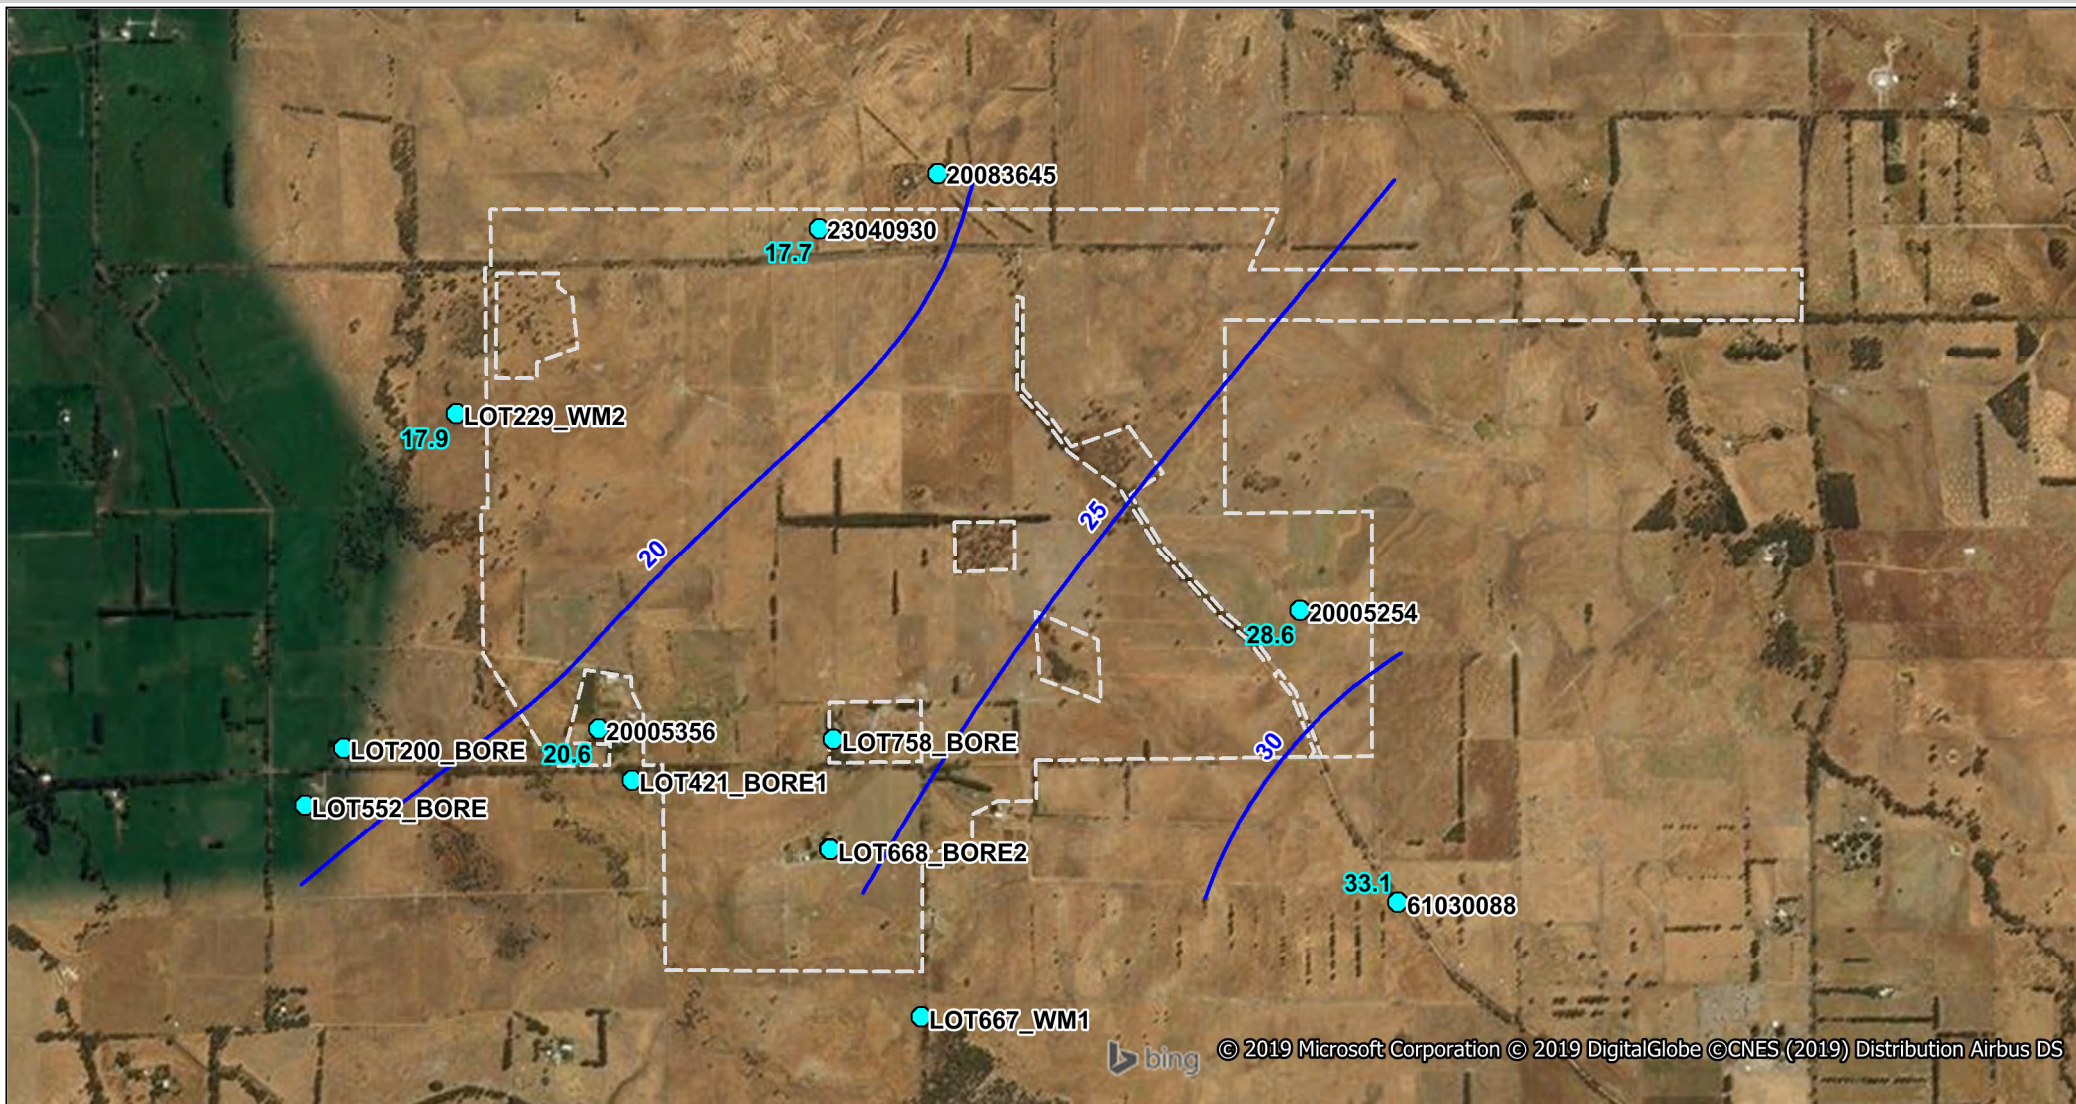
20083645
23040930
17.7
LOT229_WM2
17.9
20
25
20005254
28.6
30
20005356
LOT200_BORE
20.6
LOT758_BORE
LOT421_BORE1
LOT552_BORE
LOT668_BORE2
33.1
61030088
LOT667_WM1
bing
© 2019 Microsoft Corporation © 2019 DigitalGlobe ©CNES (2019) Distribution Airbus DS